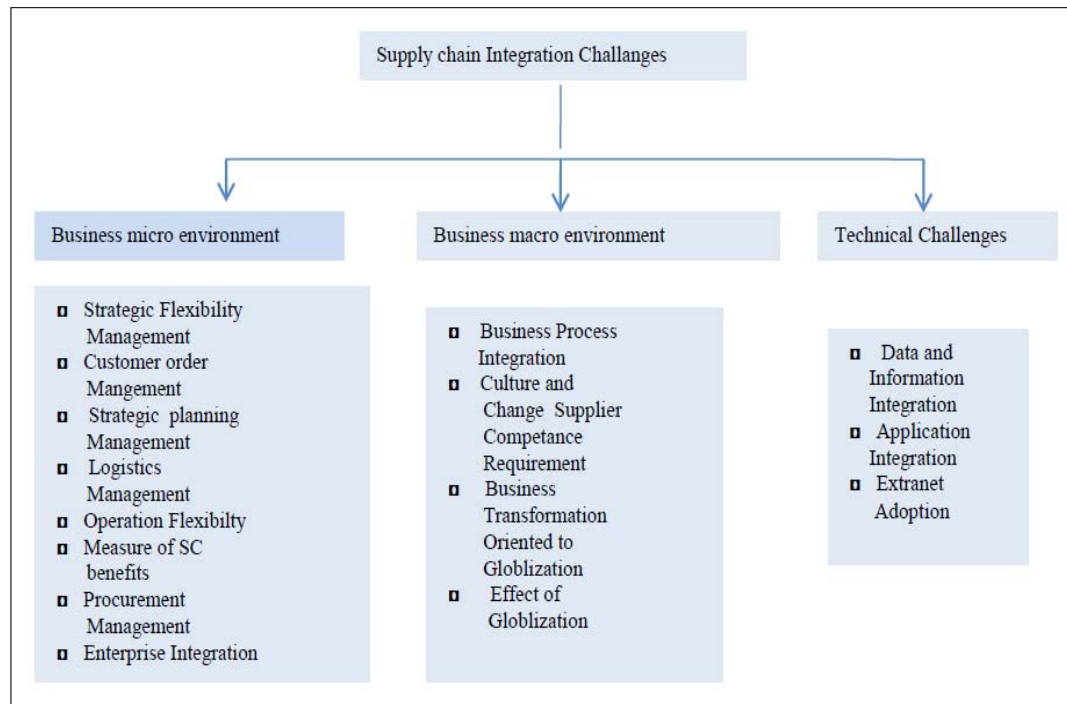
Supply chain Integration Challanges

Business micro environment

Business macro environment

Technical Challenges

- Strategic Flexibility Management
- Customer order Mangement
- Strategic planning Management
- Logistics Management
- Operation Flexibilty
- Measure of SC benefits
- Procurement Management
- Enterprise Integration

- Business Process Integration
- Culture and Change Supplier Competance Requirement
- Business Transformation Oriented to Globlization
- Effect of Globlization

- Data and Information Integration
- Application Integration
- Extranet Adoption